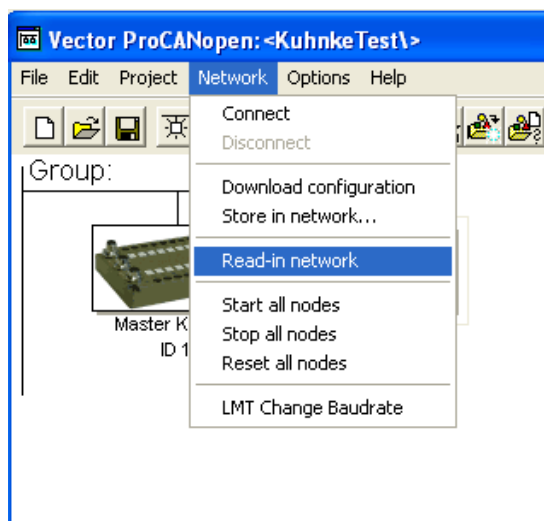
Vector ProCANopen: <KuhnkeTest\>

File Edit Project Network Options Help

Group:

Master K
ID 1

Connect
Disconnect

Download configuration
Store in network...

Read-in network

Start all nodes
Stop all nodes
Reset all nodes

LMT Change Baudrate